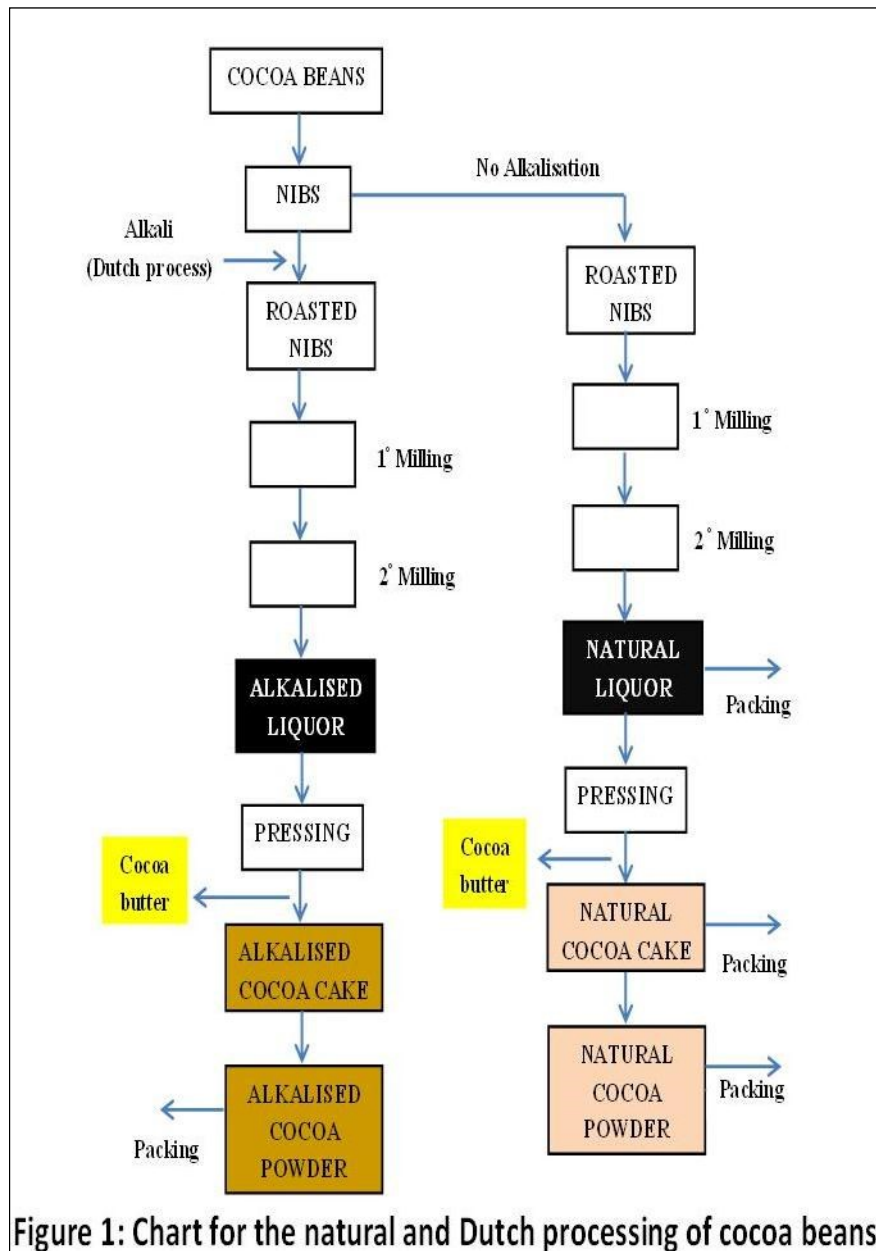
COCOA BEANS

NIBS

No Alkalisation

Alkali (Dutch process)

ROASTED NIBS

$1^{\circ}$ Milling

$2^{\circ}$ Milling

ALKALISED LIQUOR

PRESSING

Cocoa butter

ALKALISED COCOA CAKE

ALKALISED COCOA POWDER

Packing

ROASTED NIBS

$1^{\circ}$ Milling

$2^{\circ}$ Milling

NATURAL LIQUOR

Packing

PRESSING

Cocoa butter

NATURAL COCOA CAKE

Packing

NATURAL COCOA POWDER

Packing

Figure 1: Chart for the natural and Dutch processing of cocoa beans